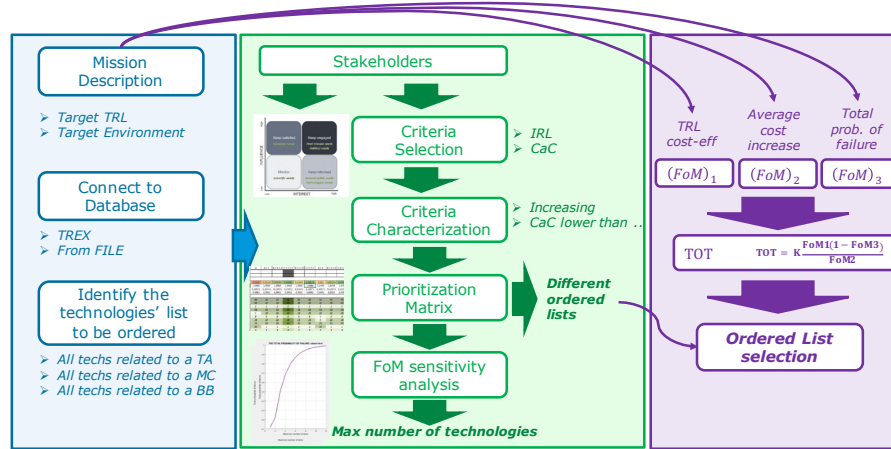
Mission Description

Target TRL
Target Environment

Connect to Database

TREX
From FILE

Identify the technologies' list to be ordered

All techs related to a TA
All techs related to a MC
All techs related to a BB

Stakeholders

Criteria Selection

IRL
CaC

Criteria Characterization

Increasing
CaC lower than ..

Prioritization Matrix

Different ordered lists

FoM sensitivity analysis

Max number of technologies

TRL cost-eff

Average cost increase

Total prob. of failure

$(FoM)_1$

$(FoM)_2$

$(FoM)_3$

TOT $TOT = K\frac{FoM1(1-FoM3)}{FoM2}$

Ordered List selection